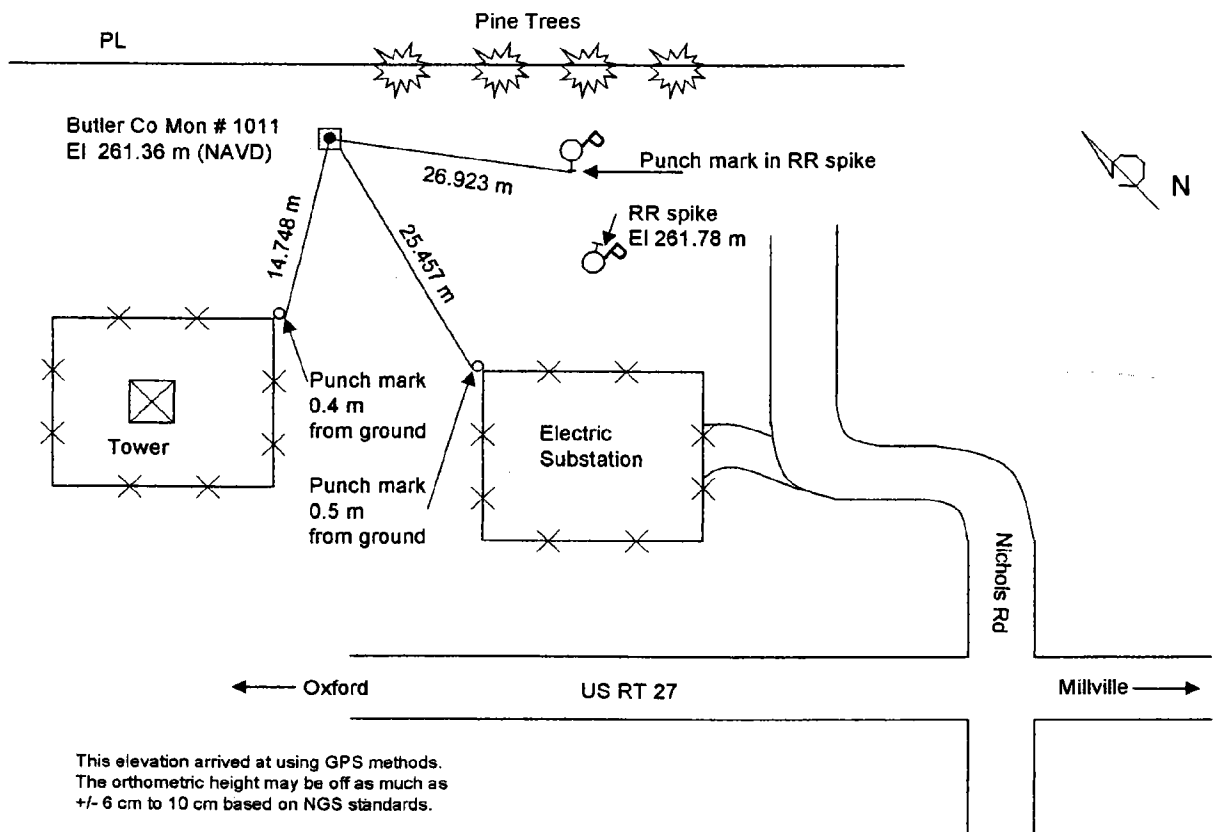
Pine Trees

PL

Butler Co Mon # 1011
El 261.36 m (NAVD)

26.923 m

Punch mark in RR spike

N

RR spike
El 261.78 m

14.748 m

25.457 m

Punch mark
0.4 m
from ground

Tower

Punch mark
0.5 m
from ground

Electric
Substation

Nichols Rd

Oxford

US RT 27

Millville

This elevation arrived at using GPS methods.
The orthometric height may be off as much as
+/- 6 cm to 10 cm based on NGS standards.